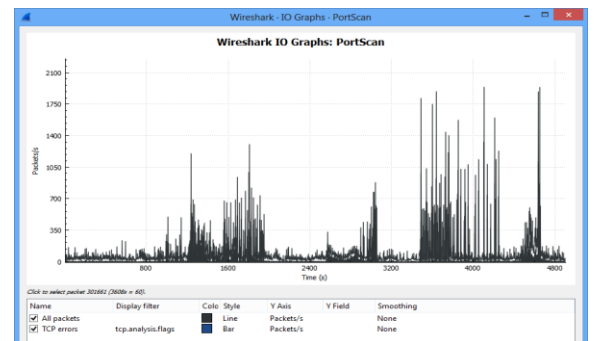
Wireshark · IO Graphs · PortScan

Wireshark IO Graphs: PortScan

Packets/s

2100
1750
1400
1050
700
350
0

800
1600
2400
3200
4000
4800
Time (s)

Click to select packet 301661 (3608s = 60).

| Name | Display filter | Colo | Style | Y Axis | Y Field | Smoothing |
|---|---|---|---|---|---|---|
| ✔ All packets | | | Line | Packets/s | | None |
| ✔ TCP errors | tcp.analysis.flags | | Bar | Packets/s | | None |